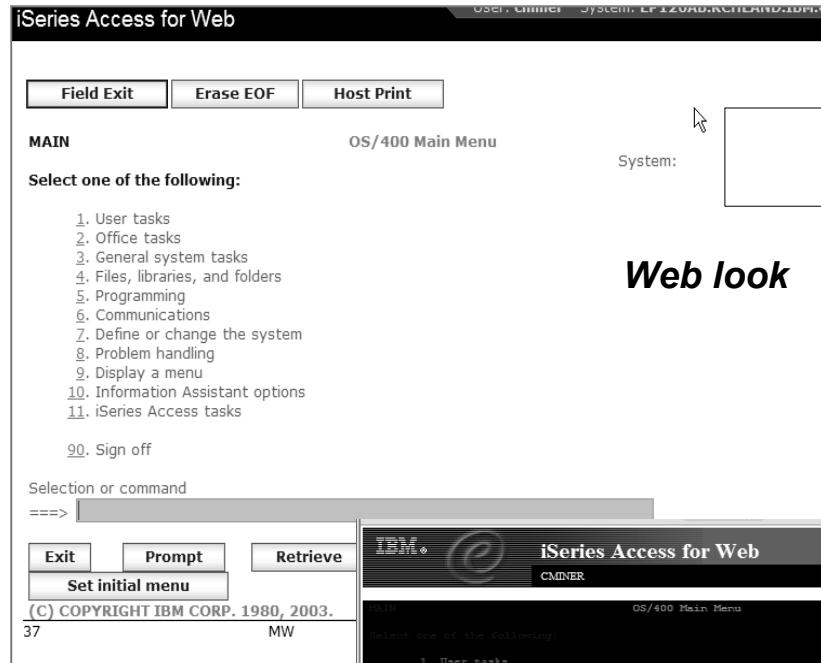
iSeries Access for Web

User: cminer System: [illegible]

Field Exit | Erase EOF | Host Print

MAIN

OS/400 Main Menu

System:

Select one of the following:

1. User tasks
2. Office tasks
3. General system tasks
4. Files, libraries, and folders
5. Programming
6. Communications
7. Define or change the system
8. Problem handling
9. Display a menu
10. Information Assistant options
11. iSeries Access tasks

90. Sign off

Web look

Selection or command
===>

Exit | Prompt | Retrieve

Set initial menu

(C) COPYRIGHT IBM CORP. 1980, 2003.

37

MW

IBM

iSeries Access for Web

CMINER

MAIN

OS/400 Main Menu

Select one of the following:

1. User tasks